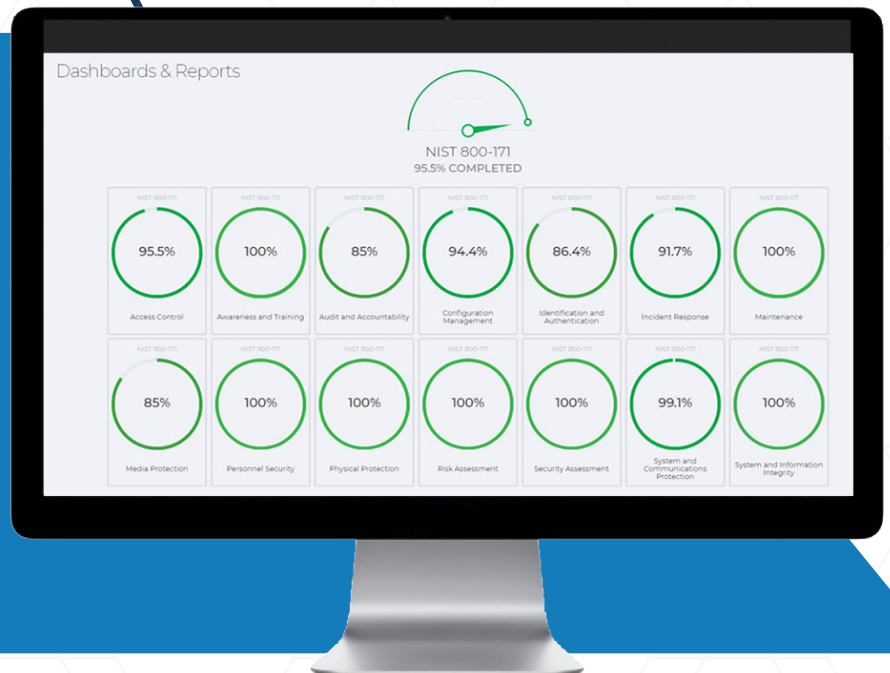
Dashboards & Reports

NIST 800-171
95.5% COMPLETED

NIST 800-171
95.5%
Access Control

NIST 800-171
100%
Awareness and Training

NIST 800-171
85%
Audit and Accountability

NIST 800-171
94.4%
Configuration Management

NIST 800-171
86.4%
Identification and Authentication

NIST 800-171
91.7%
Incident Response

NIST 800-171
100%
Maintenance

NIST 800-171
85%
Media Protection

NIST 800-171
100%
Personnel Security

NIST 800-171
100%
Physical Protection

NIST 800-171
100%
Risk Assessment

NIST 800-171
100%
Security Assessment

NIST 800-171
99.1%
System and Communications Protection

NIST 800-171
100%
System and Information Integrity